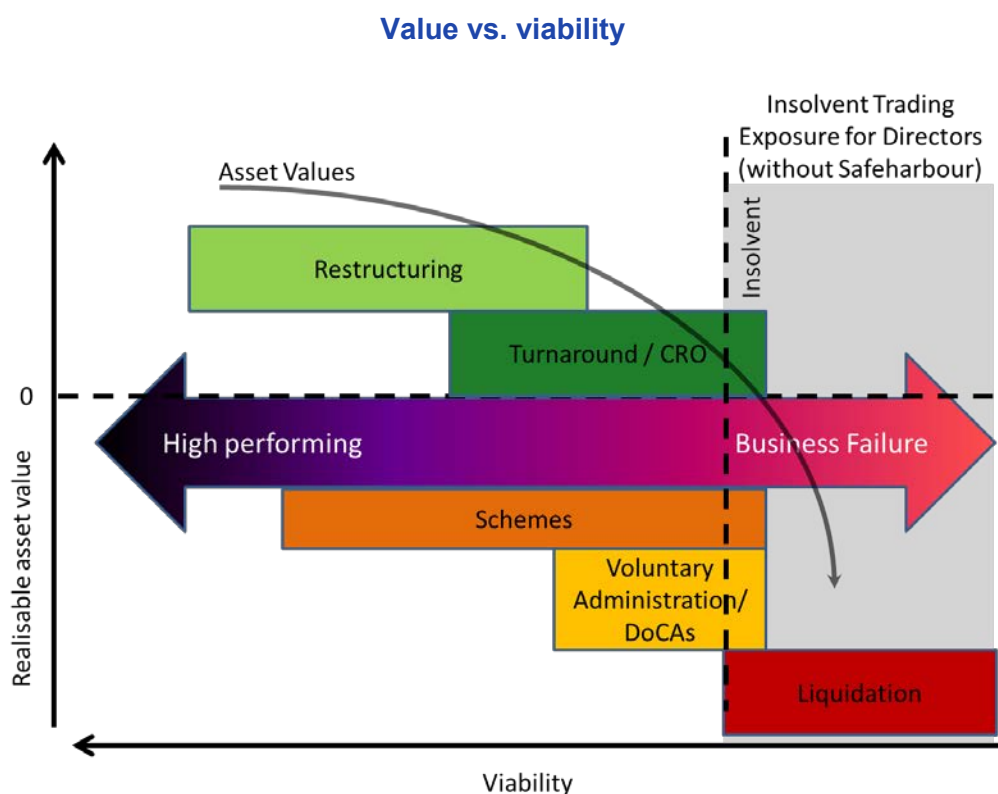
Value vs. viability

Insolvent Trading Exposure for Directors (without Safeharbour)

Asset Values

Insolvent

Restructuring

Turnaround / CRO

0

High performing

Business Failure

Schemes

Voluntary Administration/ DoCAs

Liquidation

Realisable asset value

Viability